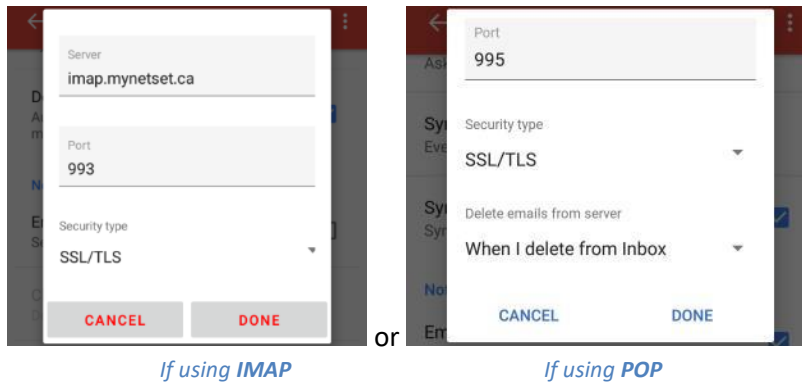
Server
imap.mynetset.ca

Port
993

Security type
SSL/TLS

CANCEL DONE

or

Port
995

Security type
SSL/TLS

Delete emails from server
When I delete from Inbox

CANCEL DONE

If using **IMAP**

If using **POP**